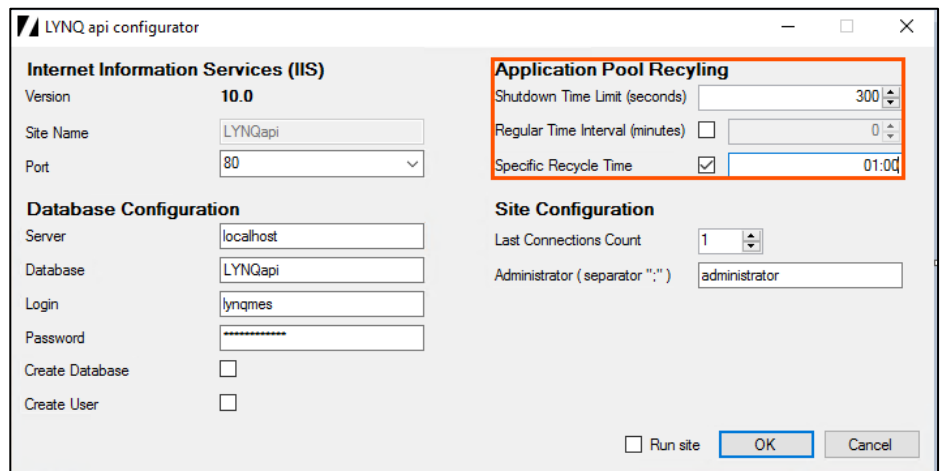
LYNQ api configurator

Internet Information Services (IIS)

Version 10.0

Site Name LYNQapi

Port 80

Application Pool Recyling

Shutdown Time Limit (seconds) 300

Regular Time Interval (minutes) 0

Specific Recycle Time 01:00

Database Configuration

Server localhost

Database LYNQapi

Login lynqmes

Password *************

Create Database

Create User

Site Configuration

Last Connections Count 1

Administrator ( separator ";" ) administrator

Run site

OK

Cancel